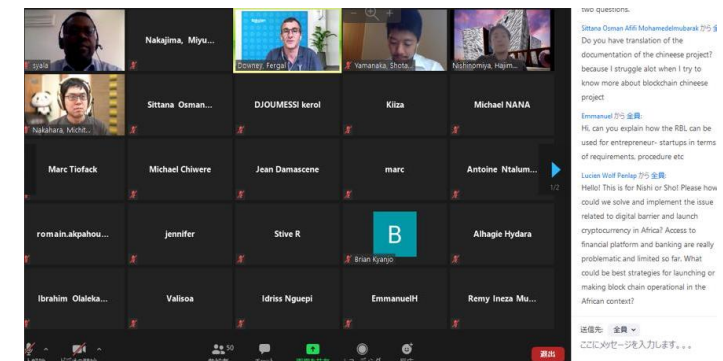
syala
Nakajima, Miyu...
Downey, Fergal
Yamanaka, Shota...
Nishinomiya, Hajim...
Nakahara, Michit...
Sittana Osman...
DJOUMESSI kerol
Kiiza
Michael NANA
Marc Tiofack
Michael Chiwere
Jean Damascene
marc
Antoine Ntalum...
1/2
romain.akpahou...
jennifer
Stive R
B
Brian Kyanjo
Alhagie Hydara
Ibrahim Olaleka...
Valisoa
Idriss Nguepi
EmmanuelH
Remy Ineza Mu...
50
退出

two questions.

Sittana Osman Afifi Mohamedelmubarak から 全員:
Do you have translation of the documentation of the chineese project? because I struggle alot when I try to know more about blockchain chineese project

Emmanuel から 全員:
Hi, can you explain how the RBL can be used for entrepreneur- startups in terms of requirements, procedure etc

Lucien Wolf Penlap から 全員:
Hello! This is for Nishi or Sho! Please how could we solve and implement the issue related to digital barrier and launch cryptocurrency in Africa? Access to financial platform and banking are really problematic and limited so far. What could be best strategies for launching or making block chain operational in the African context?

送信先: 全員
ここにメッセージを入力します。。。